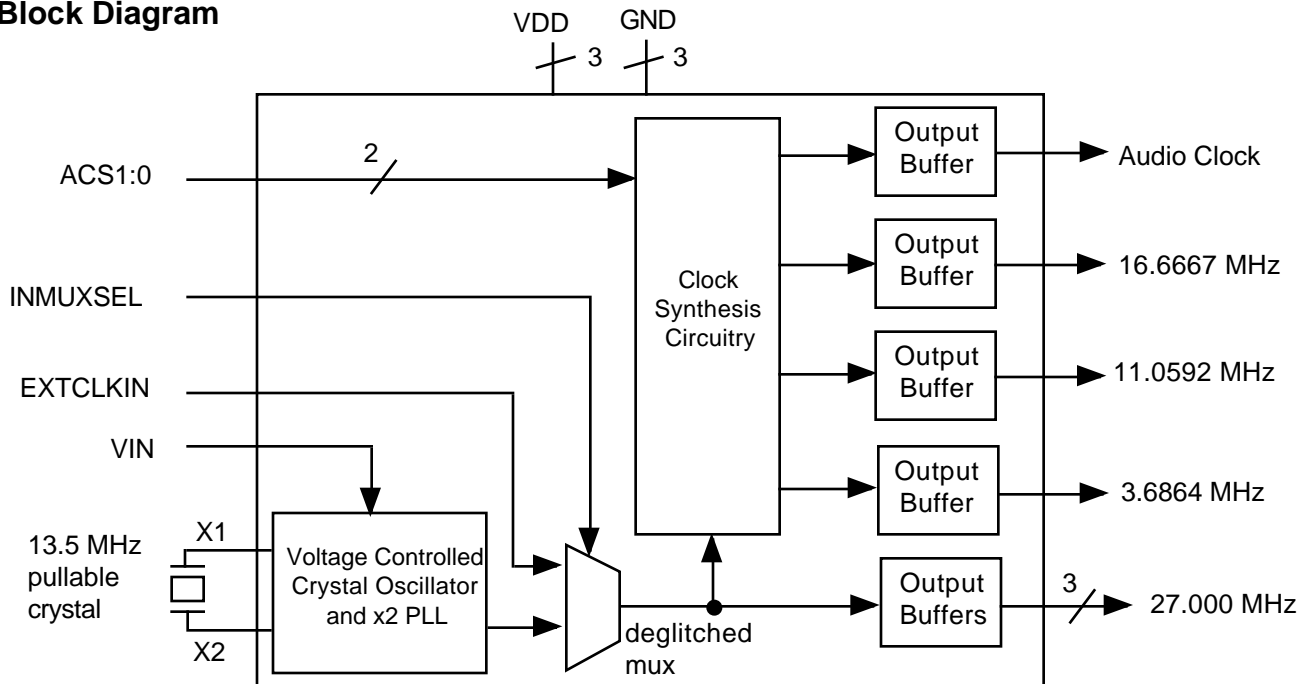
Block Diagram

VDD 3 GND 3

ACS1:0 2

INMUXSEL

EXTCLKIN

VIN

13.5 MHz pullable crystal

X1

X2

Voltage Controlled Crystal Oscillator and x2 PLL

deglitched mux

Clock Synthesis Circuitry

Output Buffer

Output Buffer

Output Buffer

Output Buffer

Output Buffers

Audio Clock

16.6667 MHz

11.0592 MHz

3.6864 MHz

3

27.000 MHz